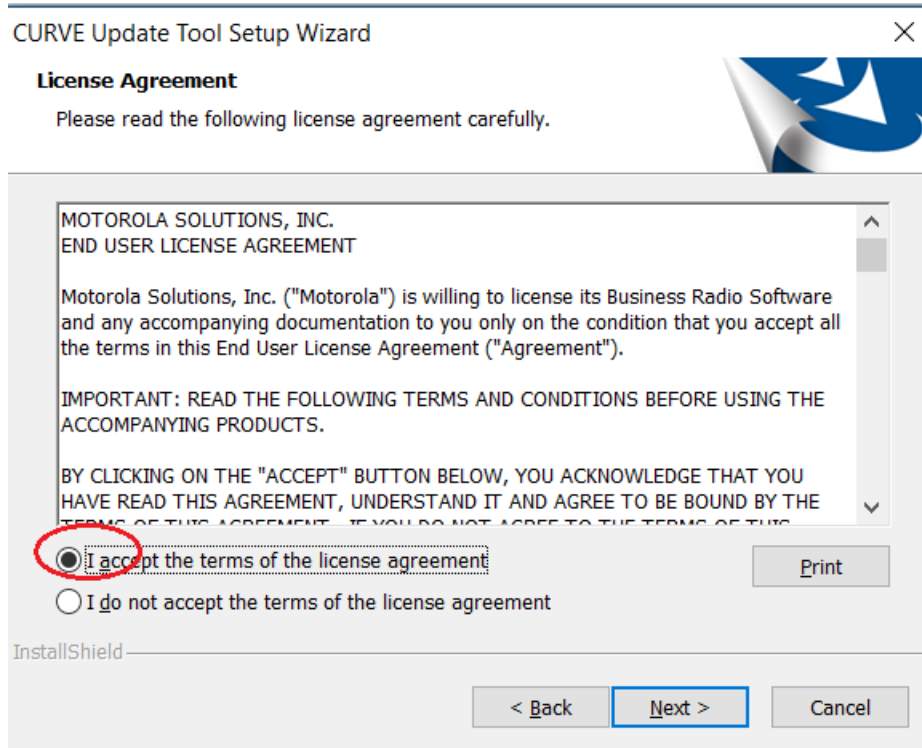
CURVE Update Tool Setup Wizard

License Agreement

Please read the following license agreement carefully.

MOTOROLA SOLUTIONS, INC.
END USER LICENSE AGREEMENT

Motorola Solutions, Inc. ("Motorola") is willing to license its Business Radio Software and any accompanying documentation to you only on the condition that you accept all the terms in this End User License Agreement ("Agreement").

IMPORTANT: READ THE FOLLOWING TERMS AND CONDITIONS BEFORE USING THE ACCOMPANYING PRODUCTS.

BY CLICKING ON THE "ACCEPT" BUTTON BELOW, YOU ACKNOWLEDGE THAT YOU HAVE READ THIS AGREEMENT, UNDERSTAND IT AND AGREE TO BE BOUND BY THE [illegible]

I accept the terms of the license agreement

I do not accept the terms of the license agreement

Print

InstallShield

< Back

Next >

Cancel